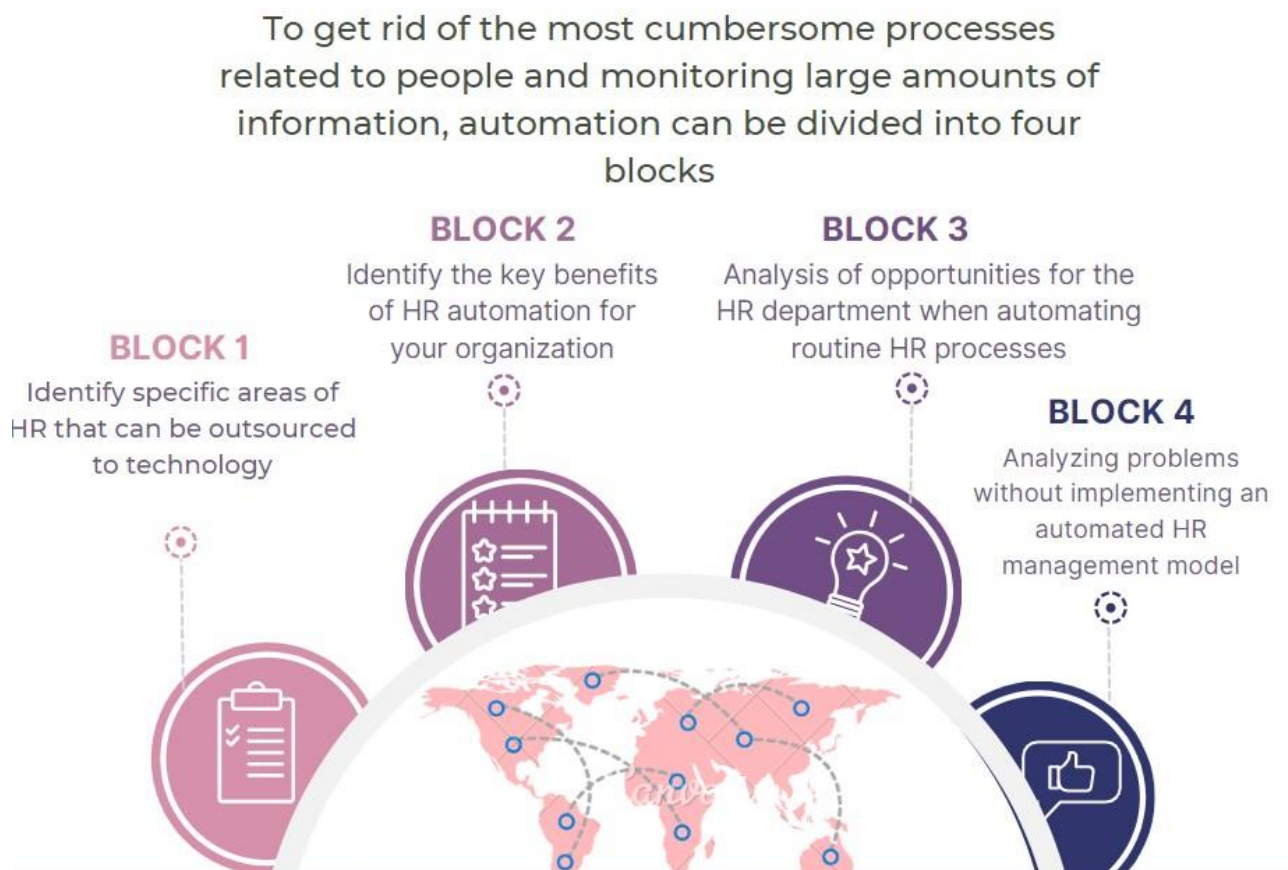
To get rid of the most cumbersome processes related to people and monitoring large amounts of information, automation can be divided into four blocks

BLOCK 2
Identify the key benefits of HR automation for your organization

BLOCK 3
Analysis of opportunities for the HR department when automating routine HR processes

BLOCK 1
Identify specific areas of HR that can be outsourced to technology

BLOCK 4
Analyzing problems without implementing an automated HR management model